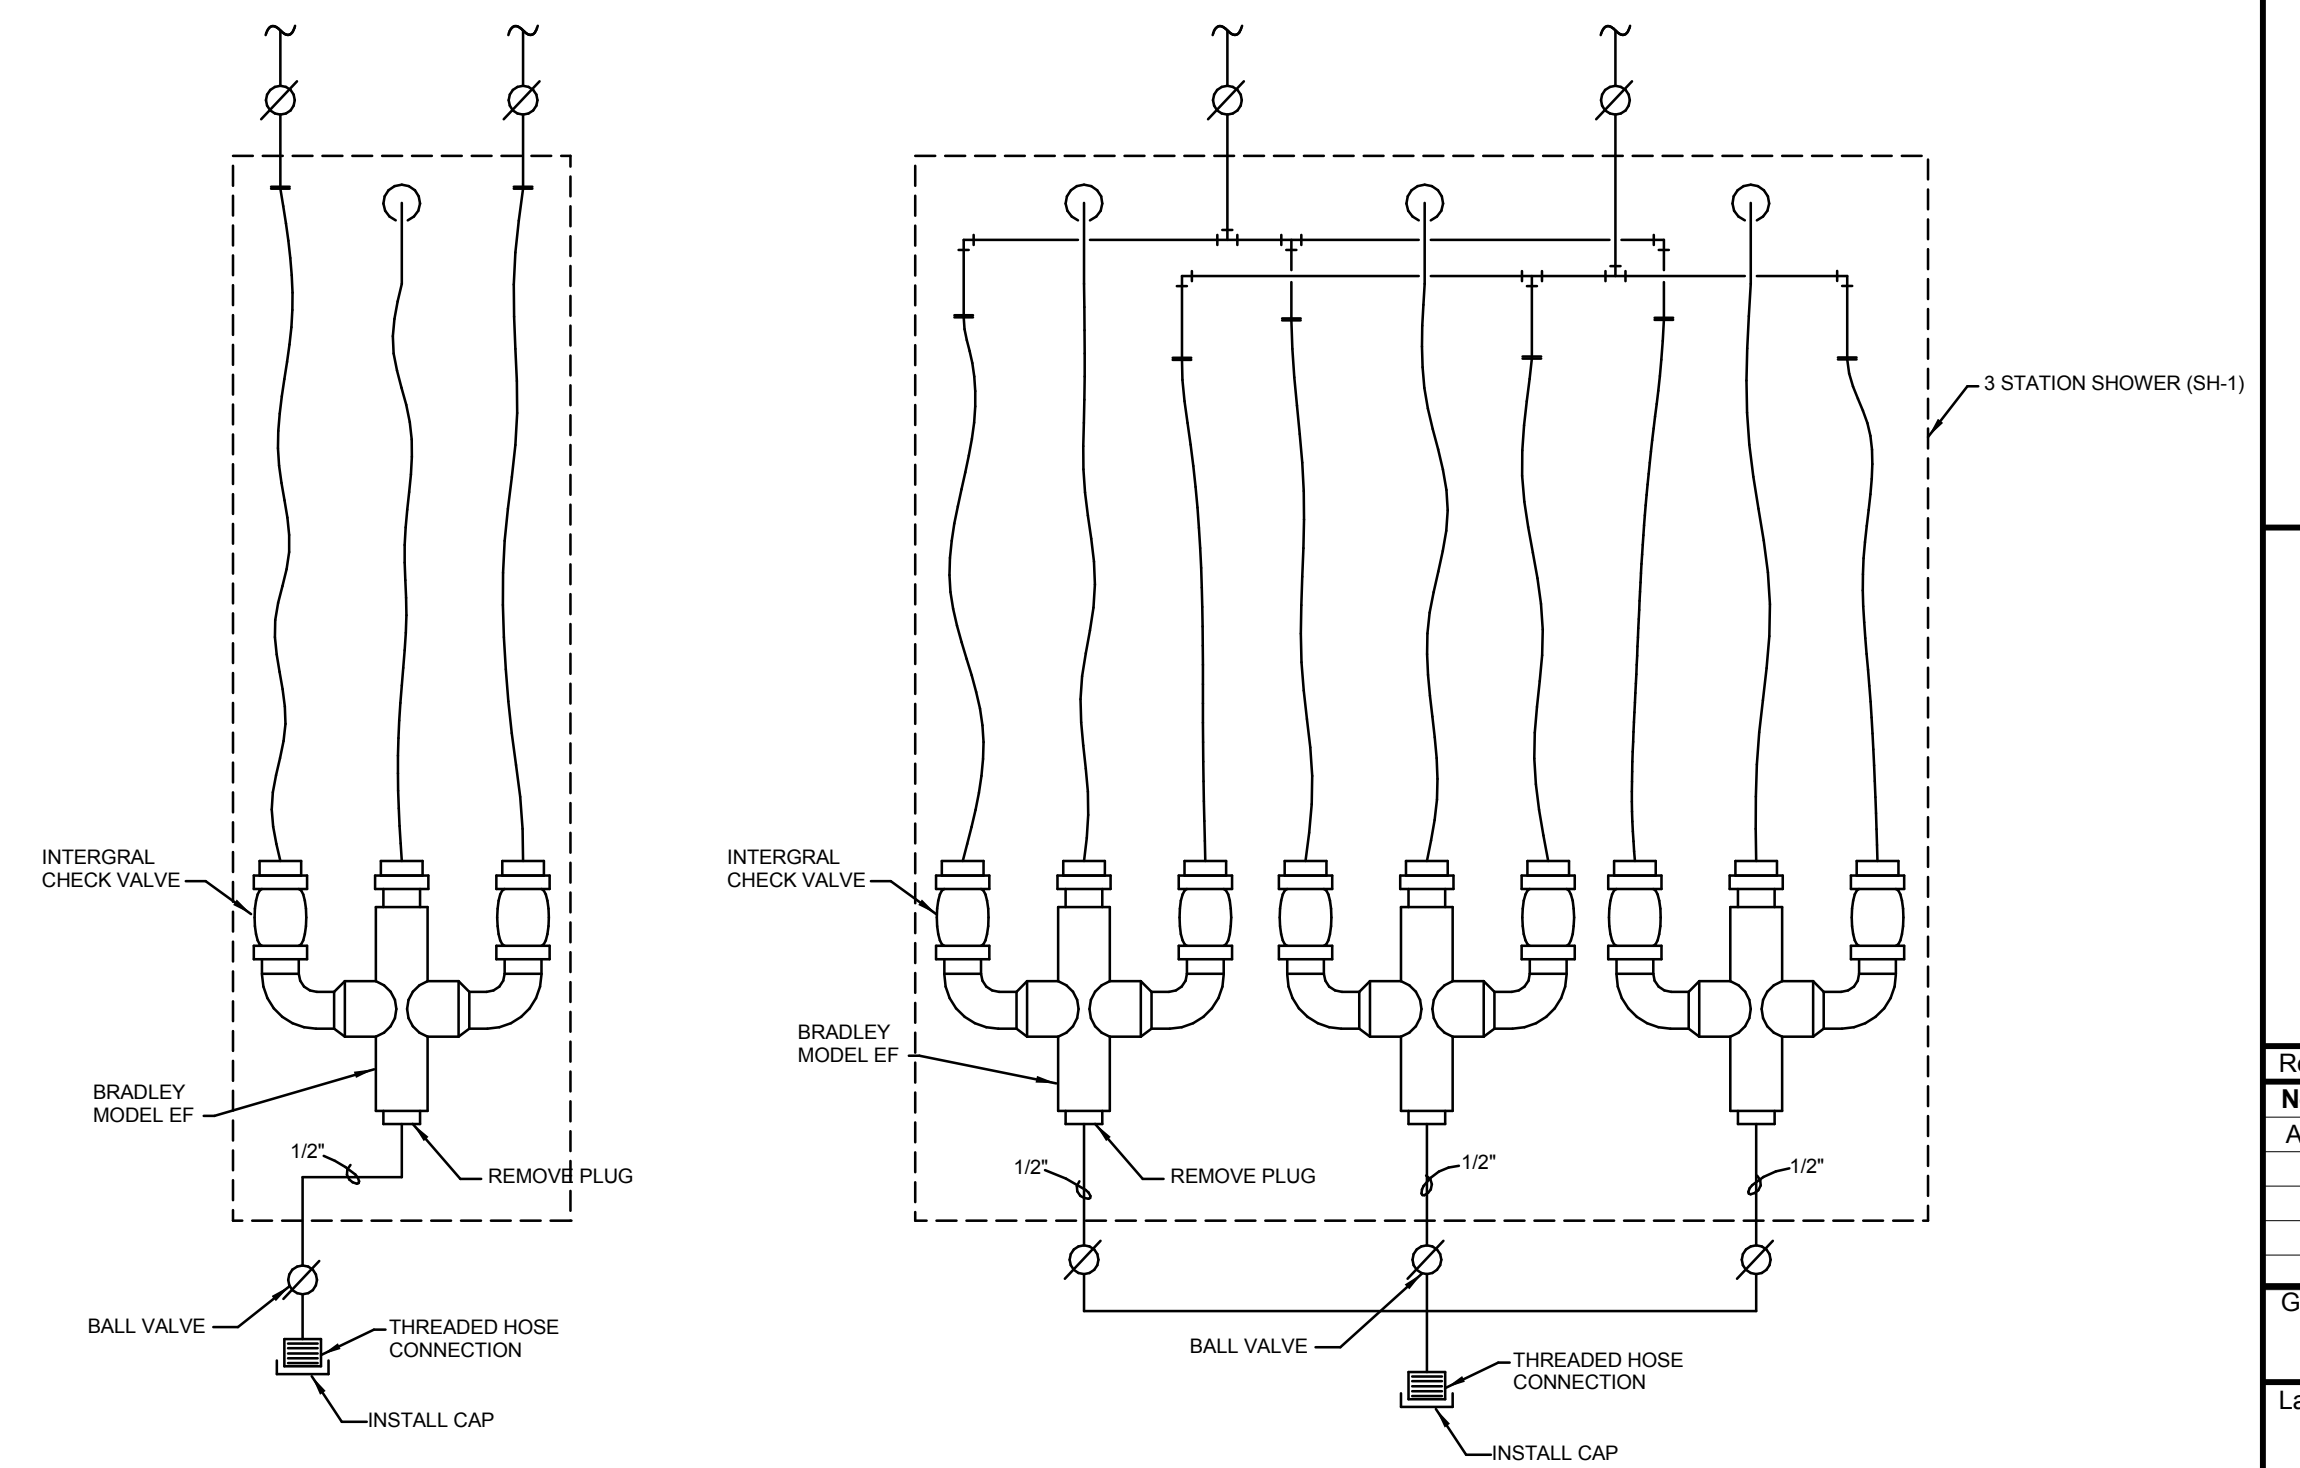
INTERGRAL CHECK VALVE

BRADLEY MODEL EF

1/2"

REMOVE PLUG

BALL VALVE

THREADED HOSE CONNECTION

INSTALL CAP

3 STATION SHOWER (SH-1)

INTERGRAL CHECK VALVE

BRADLEY MODEL EF

1/2"

REMOVE PLUG

1/2"

1/2"

BALL VALVE

THREADED HOSE CONNECTION

INSTALL CAP

R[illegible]

N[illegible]

A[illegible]

G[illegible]

La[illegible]